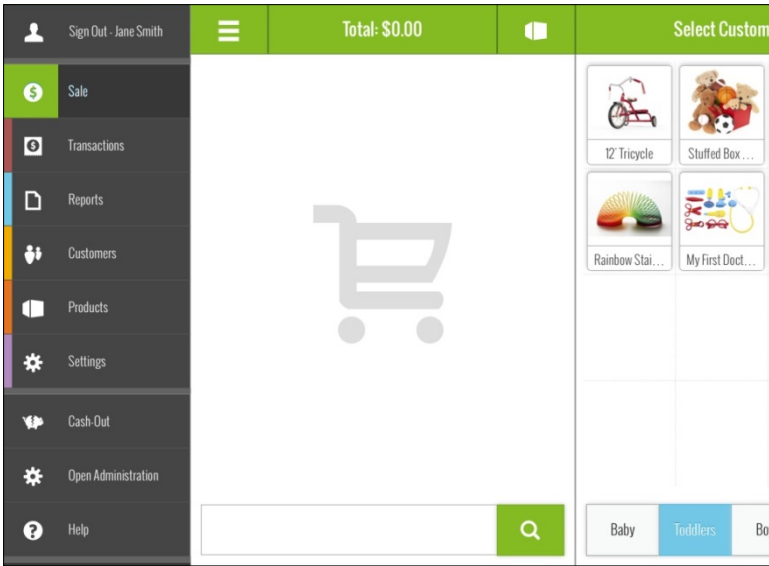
Sign Out - Jane Smith

Sale

Transactions

Reports

Customers

Products

Settings

Cash-Out

Open Administration

Help

Total: $0.00

Select Custom

12' Tricycle

Stuffed Box ...

Rainbow Stai...

My First Doct...

Baby

Toddlers

Bo